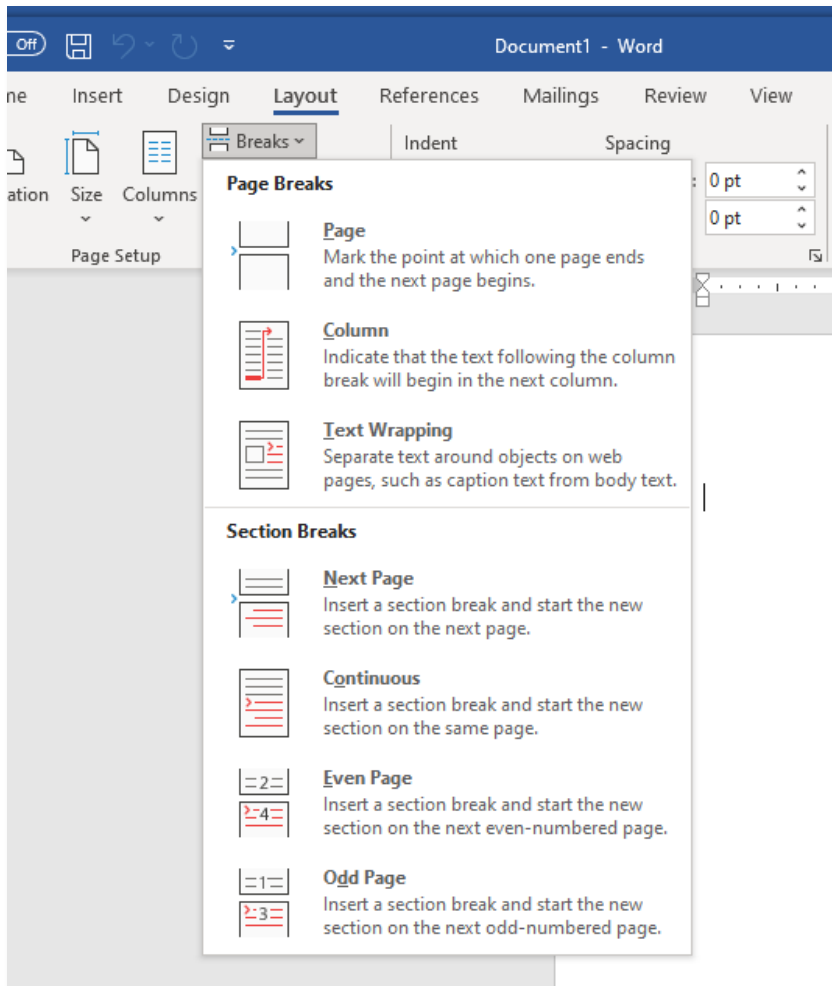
Off

Document1 - Word

ne Insert Design Layout References Mailings Review View

ation Size Columns Breaks Indent Spacing

Page Setup

0 pt

0 pt

Page Breaks

Page
Mark the point at which one page ends and the next page begins.

Column
Indicate that the text following the column break will begin in the next column.

Text Wrapping
Separate text around objects on web pages, such as caption text from body text.

Section Breaks

Next Page
Insert a section break and start the new section on the next page.

Continuous
Insert a section break and start the new section on the same page.

2
4
Even Page
Insert a section break and start the new section on the next even-numbered page.

1
3
Odd Page
Insert a section break and start the new section on the next odd-numbered page.